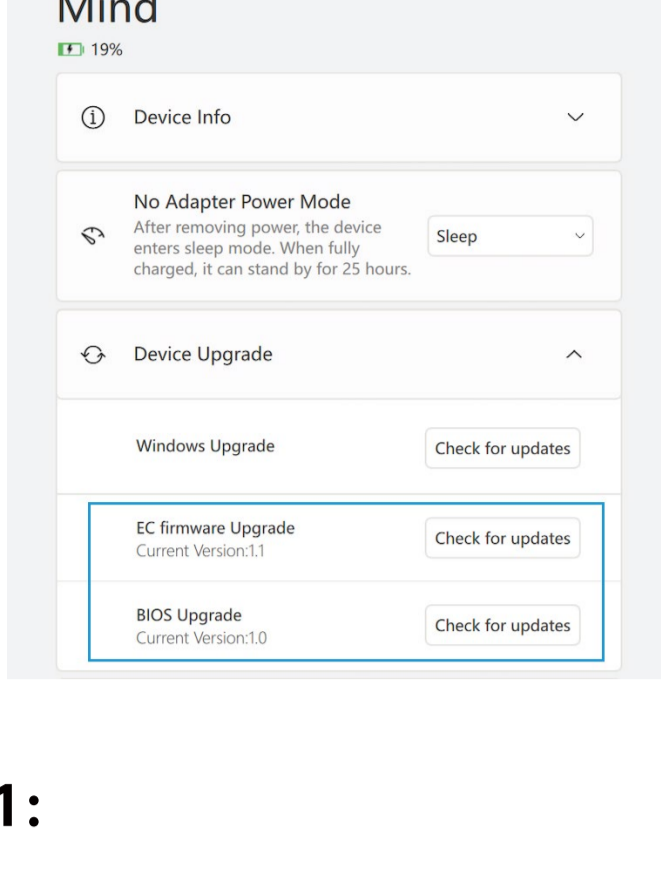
Mind
19%

Device Info

No Adapter Power Mode
After removing power, the device enters sleep mode. When fully charged, it can stand by for 25 hours.
Sleep

Device Upgrade

Windows Upgrade
Check for updates

EC firmware Upgrade
Current Version:1.1
Check for updates

BIOS Upgrade
Current Version:1.0
Check for updates

1: